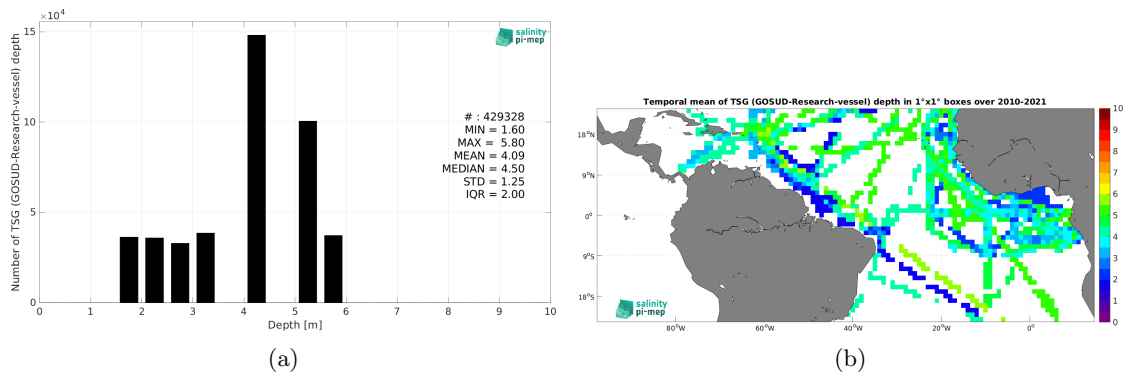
$\times10^4$
15
10
5
0
Number of TSG (GOSUD-Research-vessel) depth
salinity pi-mep
# : 429328
MIN = 1.60
MAX = 5.80
MEAN = 4.09
MEDIAN = 4.50
STD = 1.25
IQR = 2.00
0 1 2 3 4 5 6 7 8 9 10
Depth [m]
(a)

Temporal mean of TSG (GOSUD-Research-vessel) depth in 1°x1° boxes over 2010-2021
18°N
9°N
0°
9°S
18°S
80°W 60°W 40°W 20°W 0°
10
9
8
7
6
5
4
3
2
1
0
salinity pi-mep
(b)